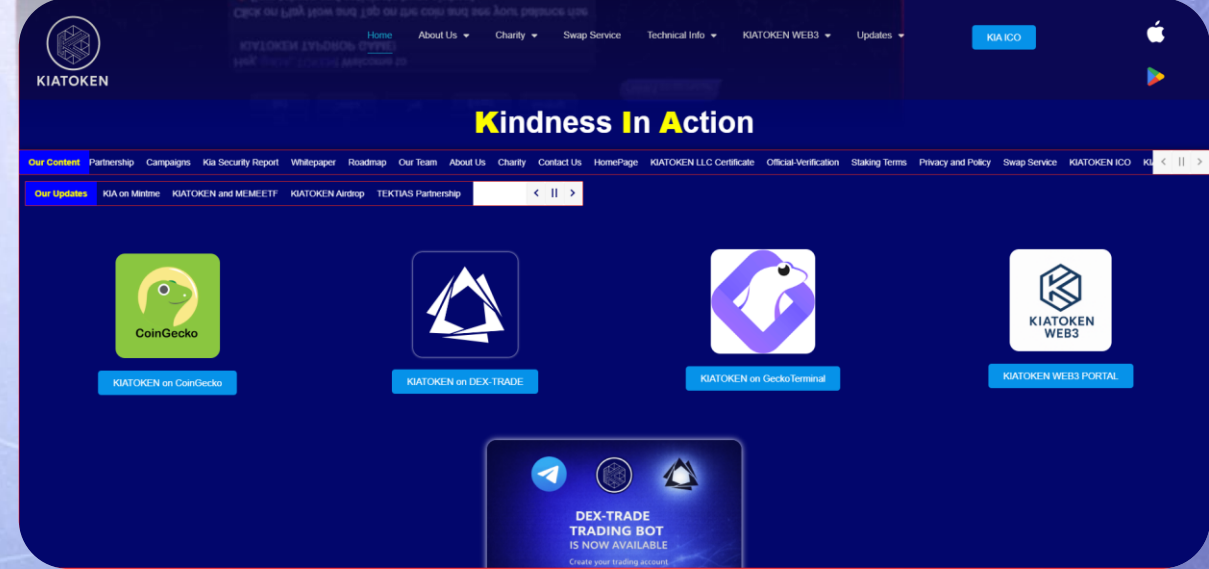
KIATOKEN

Home About Us Charity Swap Service Technical Info KIATOKEN WEB3 Updates

KIA ICO

Kindness In Action

Our Content Partnership Campaigns Kia Security Report Whitepaper Roadmap Our Team About Us Charity Contact Us HomePage KIATOKEN LLC Certificate Official-Verification Staking Terms Privacy and Policy Swap Service KIATOKEN ICO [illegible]

Our Updates KIA on Mintme KIATOKEN and MEMEETF KIATOKEN Airdrop TEKTIAS Partnership

CoinGecko

KIATOKEN on CoinGecko

KIATOKEN on DEX-TRADE

KIATOKEN on GeckoTerminal

KIATOKEN WEB3

KIATOKEN WEB3 PORTAL

DEX-TRADE TRADING BOT IS NOW AVAILABLE

Create your trading account